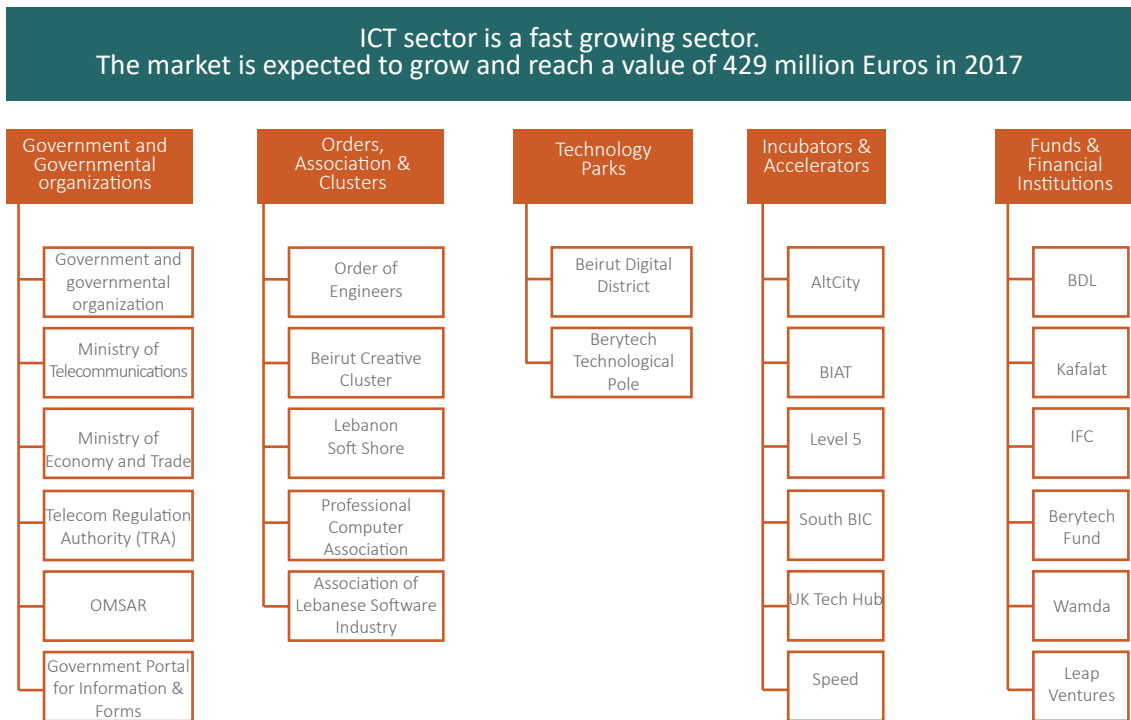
ICT sector is a fast growing sector.
The market is expected to grow and reach a value of 429 million Euros in 2017

Government and Governmental organizations

Government and governmental organization

Ministry of Telecommunications

Ministry of Economy and Trade

Telecom Regulation Authority (TRA)

OMSAR

Government Portal for Information & Forms

Orders, Association & Clusters

Order of Engineers

Beirut Creative Cluster

Lebanon Soft Shore

Professional Computer Association

Association of Lebanese Software Industry

Technology Parks

Beirut Digital District

Berytech Technological Pole

Incubators & Accelerators

AltCity

BIAT

Level 5

South BIC

UK Tech Hub

Speed

Funds & Financial Institutions

BDL

Kafalat

IFC

Berytech Fund

Wamda

Leap Ventures